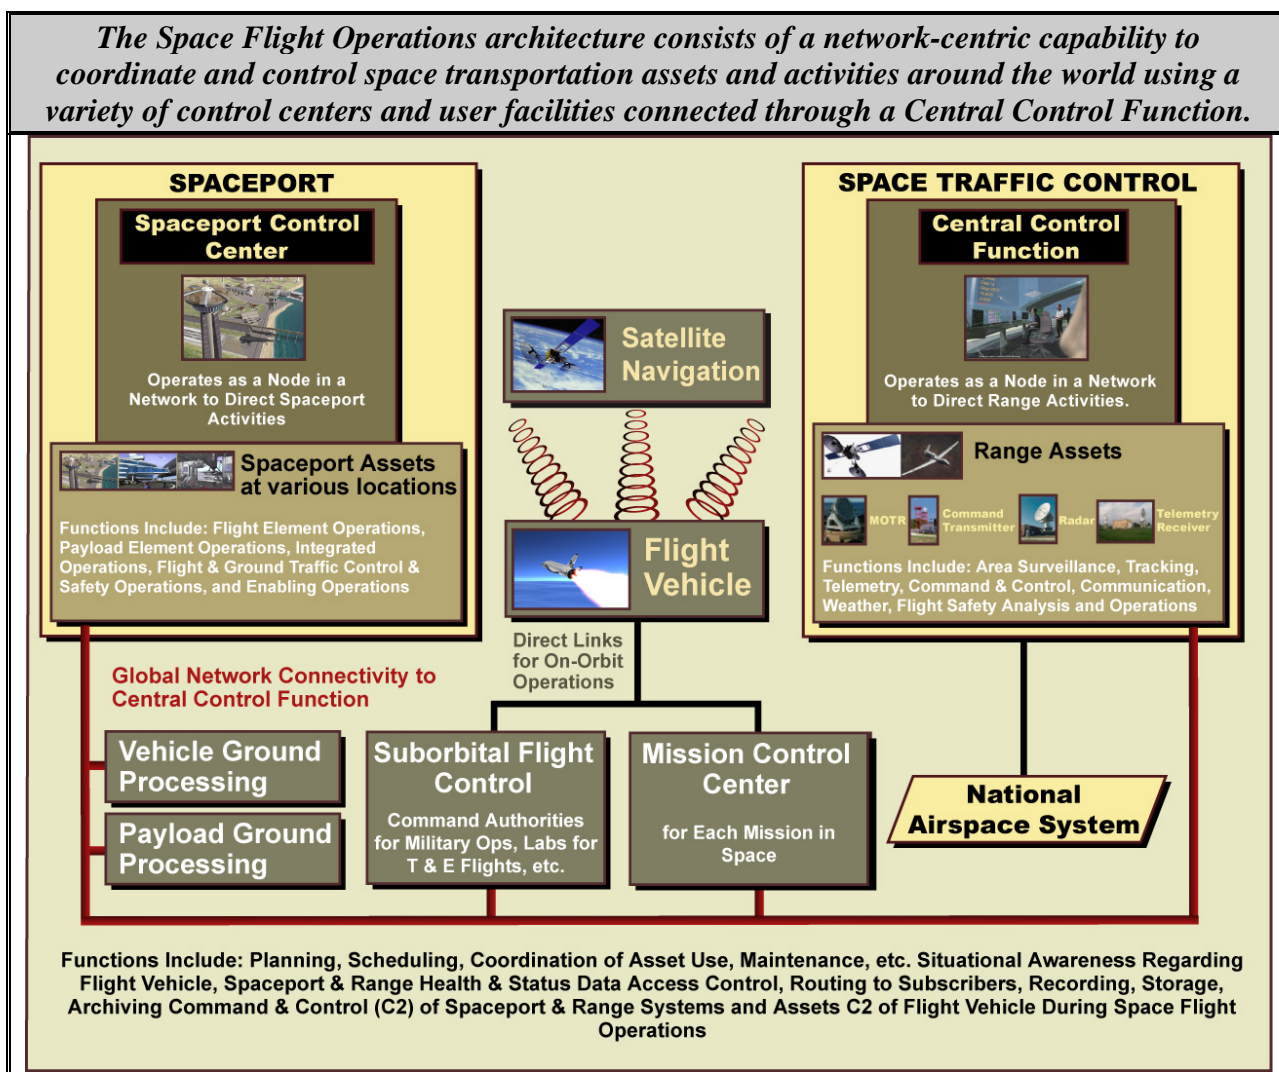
The Space Flight Operations architecture consists of a network-centric capability to coordinate and control space transportation assets and activities around the world using a variety of control centers and user facilities connected through a Central Control Function.

SPACEPORT

Spaceport Control Center

Operates as a Node in a Network to Direct Spaceport Activities

Spaceport Assets at various locations

Functions Include: Flight Element Operations, Payload Element Operations, Integrated Operations, Flight & Ground Traffic Control & Safety Operations, and Enabling Operations

Satellite Navigation

Flight Vehicle

Direct Links for On-Orbit Operations

SPACE TRAFFIC CONTROL

Central Control Function

Operates as a Node in a Network to Direct Range Activities.

Range Assets

MOTR

Command Transmitter

Radar

Telemetry Receiver

Functions Include: Area Surveillance, Tracking, Telemetry, Command & Control, Communication, Weather, Flight Safety Analysis and Operations

Global Network Connectivity to Central Control Function

Vehicle Ground Processing

Payload Ground Processing

Suborbital Flight Control

Command Authorities for Military Ops, Labs for T & E Flights, etc.

Mission Control Center

for Each Mission in Space

National Airspace System

Functions Include: Planning, Scheduling, Coordination of Asset Use, Maintenance, etc. Situational Awareness Regarding Flight Vehicle, Spaceport & Range Health & Status Data Access Control, Routing to Subscribers, Recording, Storage, Archiving Command & Control (C2) of Spaceport & Range Systems and Assets C2 of Flight Vehicle During Space Flight Operations